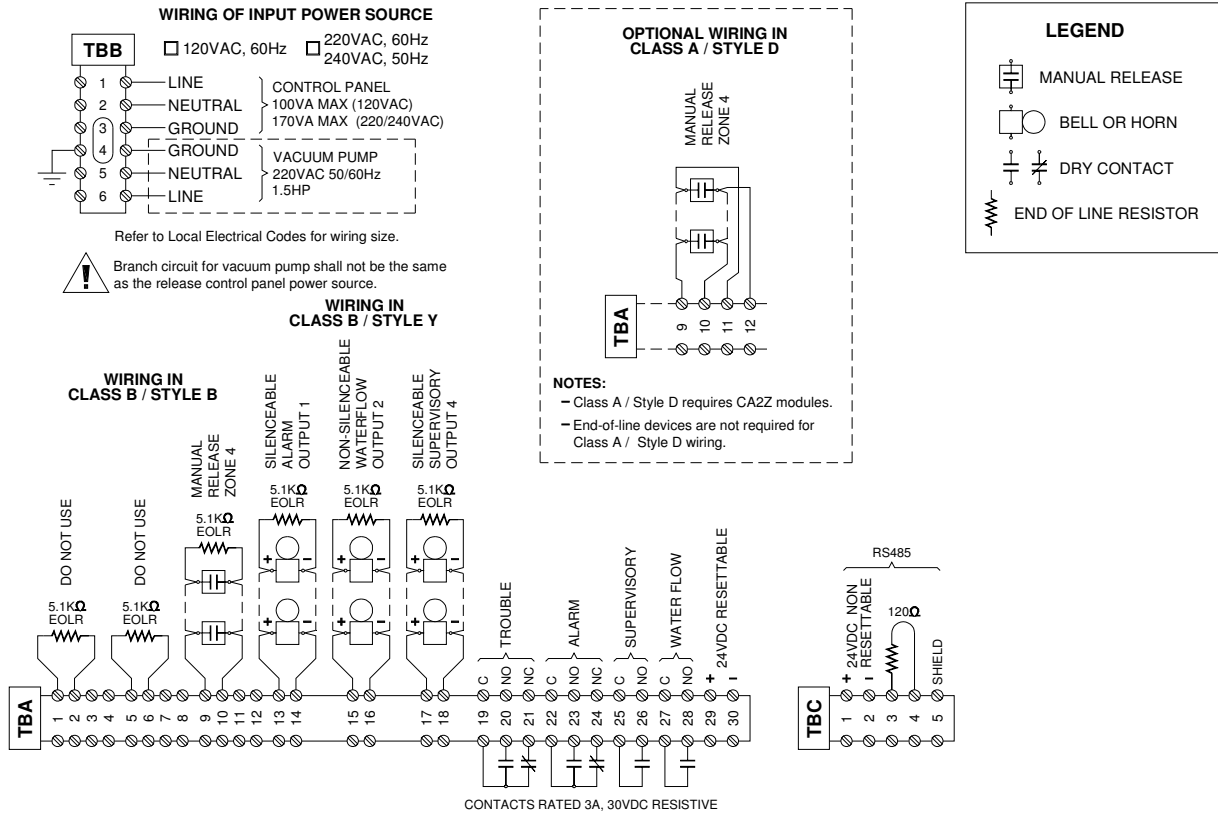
WIRING OF INPUT POWER SOURCE

TBB

☐ 120VAC, 60Hz ☐ 220VAC, 60Hz 240VAC, 50Hz

1 LINE
2 NEUTRAL
3 GROUND
4 GROUND
5 NEUTRAL
6 LINE

CONTROL PANEL
100VA MAX (120VAC)
170VA MAX (220/240VAC)

VACUUM PUMP
220VAC 50/60Hz
1.5HP

Refer to Local Electrical Codes for wiring size.

Branch circuit for vacuum pump shall not be the same as the release control panel power source.

OPTIONAL WIRING IN CLASS A / STYLE D

MANUAL RELEASE ZONE 4

TBA

9 10 11 12

NOTES:
– Class A / Style D requires CA2Z modules.
– End-of-line devices are not required for Class A / Style D wiring.

LEGEND

MANUAL RELEASE

BELL OR HORN

DRY CONTACT

END OF LINE RESISTOR

WIRING IN CLASS B / STYLE Y

WIRING IN CLASS B / STYLE B

DO NOT USE

DO NOT USE

MANUAL RELEASE ZONE 4

SILENCEABLE ALARM OUTPUT 1

NON-SILENCEABLE WATERFLOW OUTPUT 2

SILENCEABLE SUPERVISORY OUTPUT 4

5.1K$\Omega$ EOLR

5.1K$\Omega$ EOLR

5.1K$\Omega$ EOLR

5.1K$\Omega$ EOLR

5.1K$\Omega$ EOLR

5.1K$\Omega$ EOLR

+ –

+ –

+ –

+ –

+ –

+ –

TROUBLE

ALARM

SUPERVISORY

WATER FLOW

24VDC RESETTABLE

C NO NC C NO NC C NO C NO + –

TBA

1 2 3 4 5 6 7 8 9 10 11 12 13 14 15 16 17 18 19 20 21 22 23 24 25 26 27 28 29 30

CONTACTS RATED 3A, 30VDC RESISTIVE

RS485

120$\Omega$

+ – 24VDC NON RESETTABLE

SHIELD

TBC

1 2 3 4 5